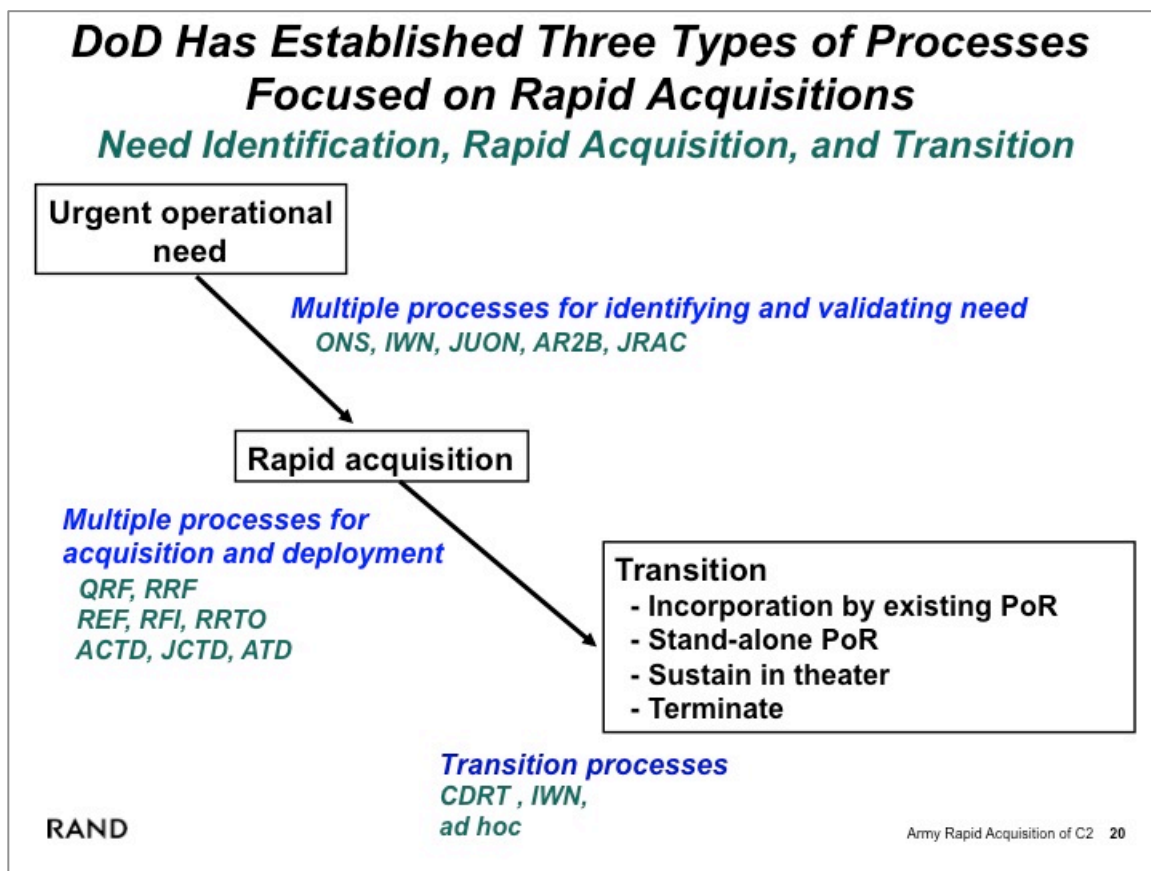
DoD Has Established Three Types of Processes Focused on Rapid Acquisitions

Need Identification, Rapid Acquisition, and Transition

Urgent operational need

Multiple processes for identifying and validating need
ONS, IWN, JUON, AR2B, JRAC

Rapid acquisition

Multiple processes for acquisition and deployment
QRF, RRF
REF, RFI, RRTO
ACTD, JCTD, ATD

Transition
- Incorporation by existing PoR
- Stand-alone PoR
- Sustain in theater
- Terminate

Transition processes
CDRT , IWN,
ad hoc

RAND

Army Rapid Acquisition of C2 20